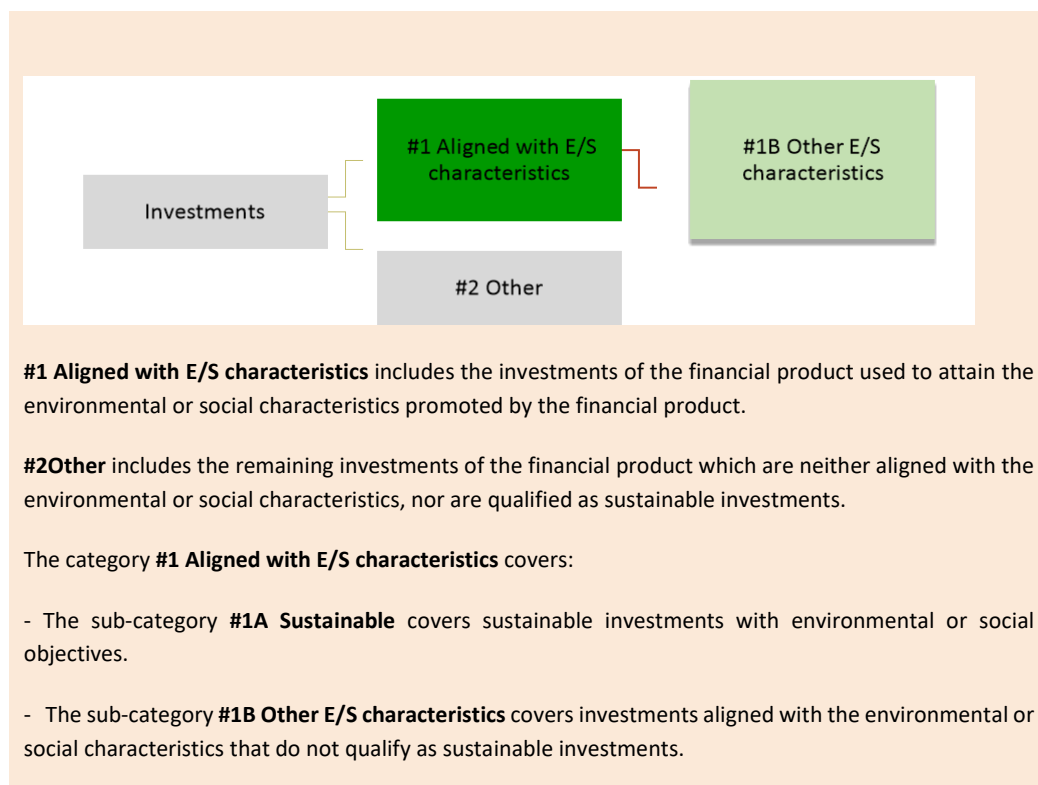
Investments

#1 Aligned with E/S characteristics

#1B Other E/S characteristics

#2 Other

**#1 Aligned with E/S characteristics** includes the investments of the financial product used to attain the environmental or social characteristics promoted by the financial product.

**#2Other** includes the remaining investments of the financial product which are neither aligned with the environmental or social characteristics, nor are qualified as sustainable investments.

The category **#1 Aligned with E/S characteristics** covers:

- The sub-category **#1A Sustainable** covers sustainable investments with environmental or social objectives.

- The sub-category **#1B Other E/S characteristics** covers investments aligned with the environmental or social characteristics that do not qualify as sustainable investments.